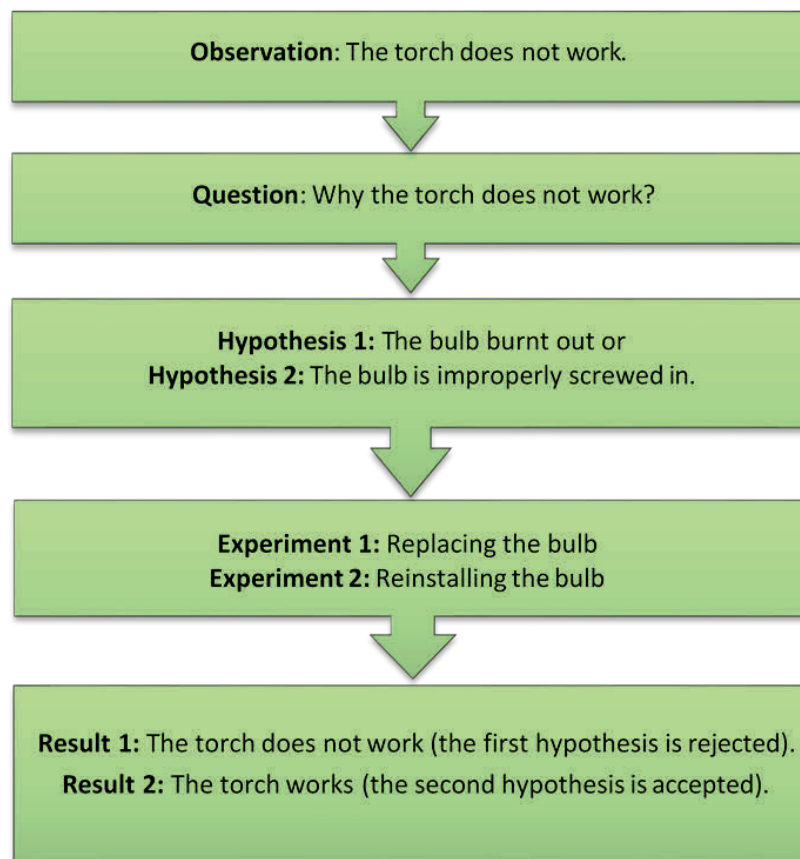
**Observation**: The torch does not work.

**Question**: Why the torch does not work?

**Hypothesis 1:** The bulb burnt out or
**Hypothesis 2:** The bulb is improperly screwed in.

**Experiment 1:** Replacing the bulb
**Experiment 2:** Reinstalling the bulb

**Result 1:** The torch does not work (the first hypothesis is rejected).
**Result 2:** The torch works (the second hypothesis is accepted).